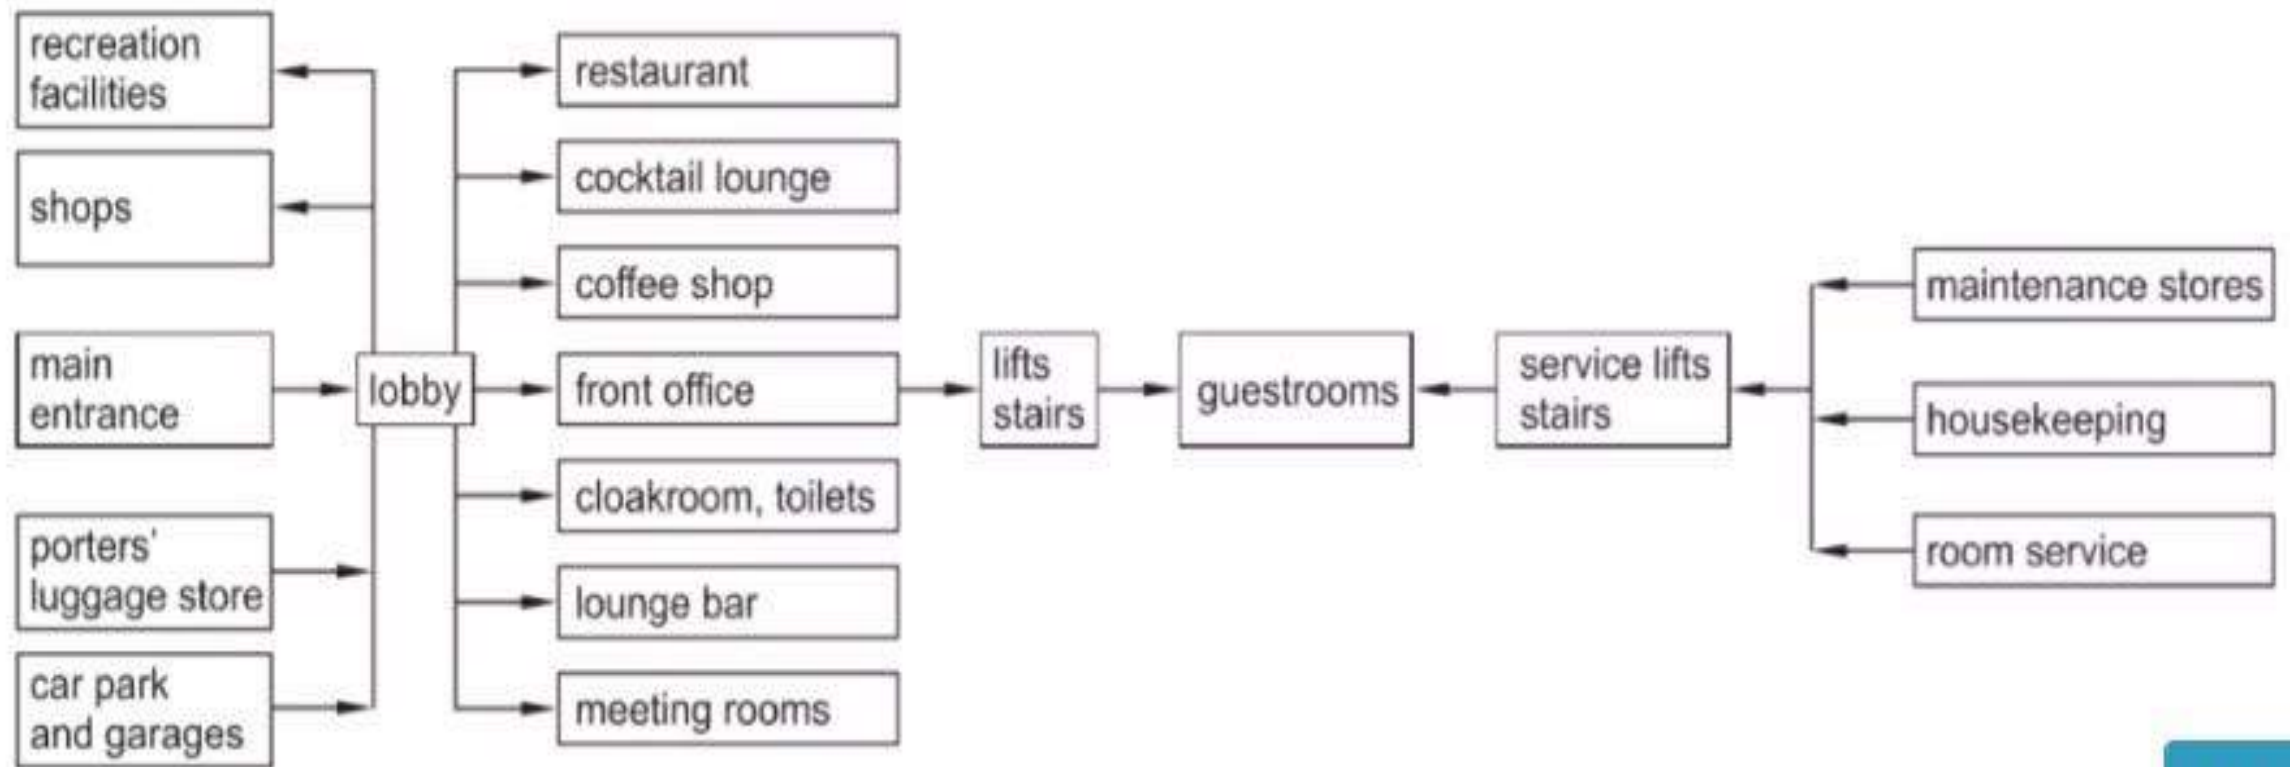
recreation facilities

shops

main entrance

porters' luggage store

car park and garages

lobby

restaurant

cocktail lounge

coffee shop

front office

cloakroom, toilets

lounge bar

meeting rooms

lifts stairs

guestrooms

service lifts stairs

maintenance stores

housekeeping

room service